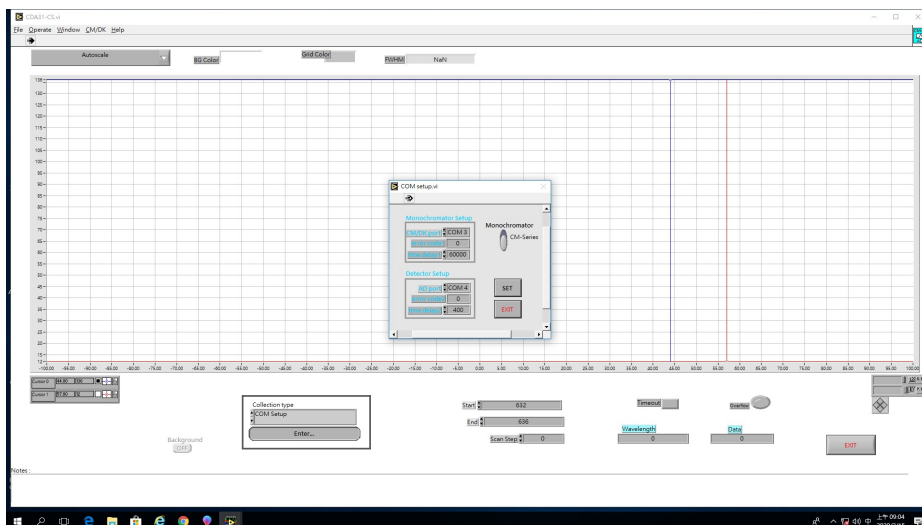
CDA31-CS.vi
File Operate Window CM/DK Help

Autoscale
BG Color
Grid Color
FWHM NaN

135
130
125
120
115
110
105
100
95
90
85
80
75
70
65
60
55
50
45
40
35
30
25
20
15
10

-100.00 -95.00 -90.00 -85.00 -80.00 -75.00 -70.00 -65.00 -60.00 -55.00 -50.00 -45.00 -40.00 -35.00 -30.00 -25.00 -20.00 -15.00 -10.00 -5.00 0.00 5.00 10.00 15.00 20.00 25.00 30.00 35.00 40.00 45.00 50.00 55.00 60.00 65.00 70.00 75.00 80.00 85.00 90.00 95.00 100.00

COM setup.vi

Monochromator Setup
CM/DK port COM 3
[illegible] 0
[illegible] 60000
Monochromator
CM-Series

Detector Setup
AD port COM 4
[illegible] 0
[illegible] 400
SET
EXIT

Cursor 0 44.00 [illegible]
Cursor 1 57.60 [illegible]

Collection type
COM Setup
Enter...

Background
OFF

Start 632
End 636
Scan Step 0

Timeout
Overflow

Wavelength
0
Data
0

EXIT

Notes :

上午 09:04